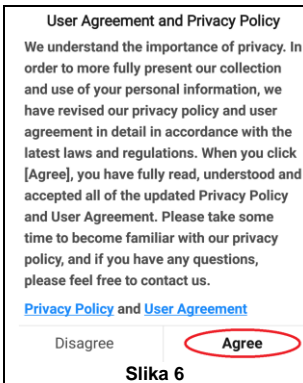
User Agreement and Privacy Policy

We understand the importance of privacy. In order to more fully present our collection and use of your personal information, we have revised our privacy policy and user agreement in detail in accordance with the latest laws and regulations. When you click [Agree], you have fully read, understood and accepted all of the updated Privacy Policy and User Agreement. Please take some time to become familiar with our privacy policy, and if you have any questions, please feel free to contact us.

Privacy Policy and User Agreement

Disagree

Agree

Slika 6